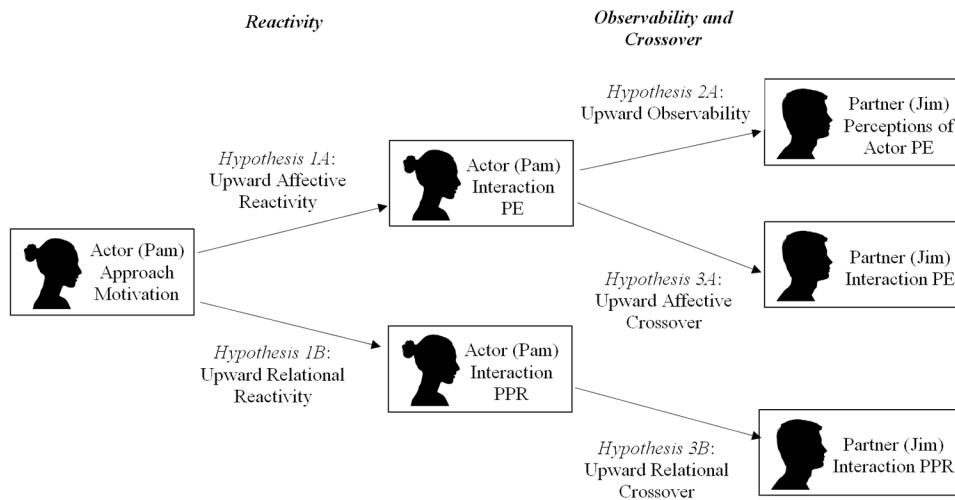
Reactivity

Observability and Crossover

Hypothesis 1A: Upward Affective Reactivity

Hypothesis 2A: Upward Observability

Actor (Pam) Approach Motivation

Actor (Pam) Interaction PE

Partner (Jim) Perceptions of Actor PE

Partner (Jim) Interaction PE

Hypothesis 3A: Upward Affective Crossover

Hypothesis 1B: Upward Relational Reactivity

Actor (Pam) Interaction PPR

Hypothesis 3B: Upward Relational Crossover

Partner (Jim) Interaction PPR